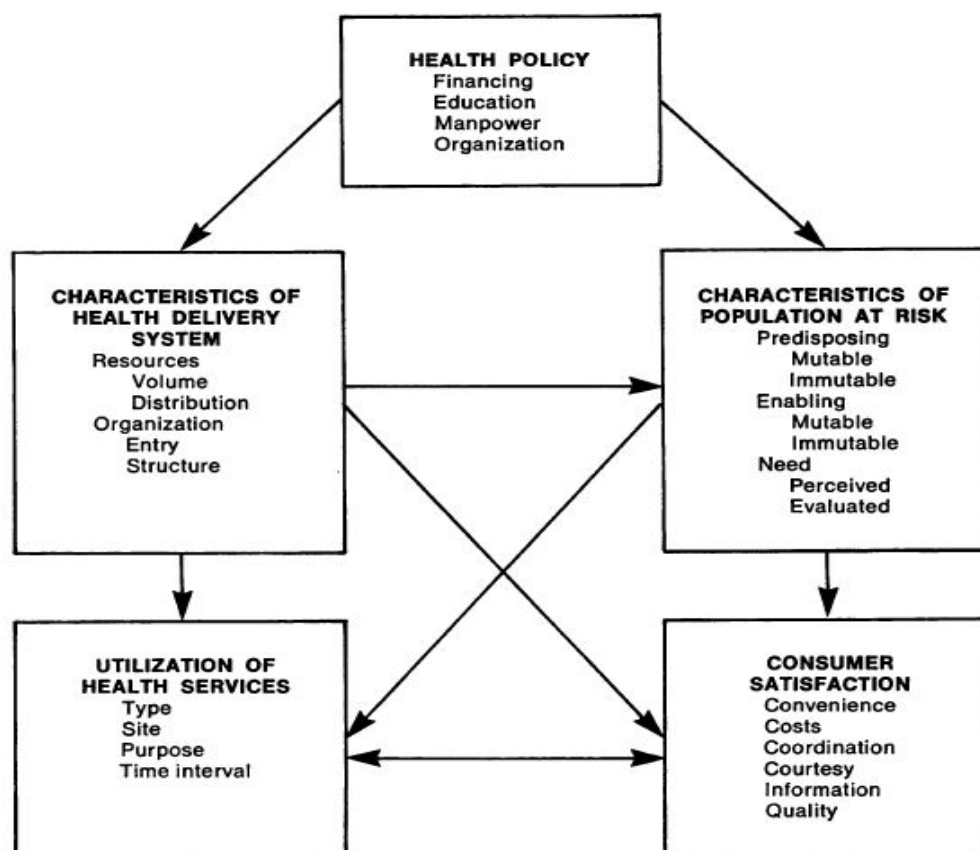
HEALTH POLICY
Financing
Education
Manpower
Organization

CHARACTERISTICS OF HEALTH DELIVERY SYSTEM
Resources
Volume
Distribution
Organization
Entry
Structure

CHARACTERISTICS OF POPULATION AT RISK
Predisposing
Mutable
Immutable
Enabling
Mutable
Immutable
Need
Perceived
Evaluated

UTILIZATION OF HEALTH SERVICES
Type
Site
Purpose
Time interval

CONSUMER SATISFACTION
Convenience
Costs
Coordination
Courtesy
Information
Quality